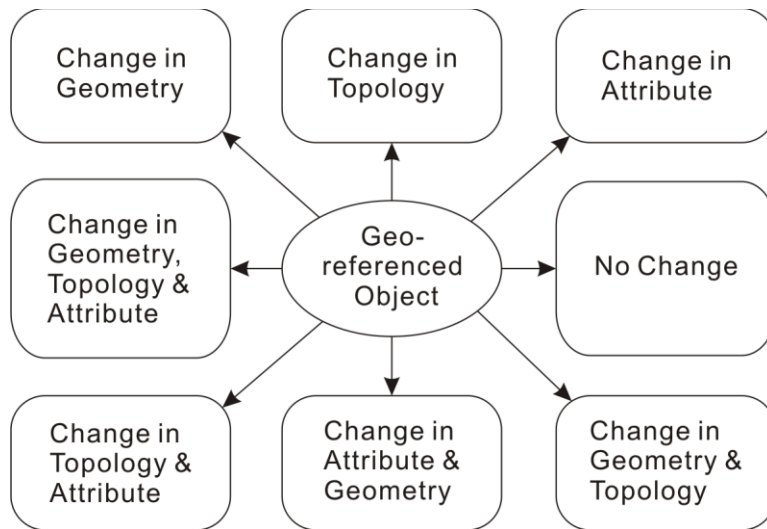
Change in Geometry

Change in Topology

Change in Attribute

Change in Geometry, Topology & Attribute

Geo-referenced Object

No Change

Change in Topology & Attribute

Change in Attribute & Geometry

Change in Geometry & Topology